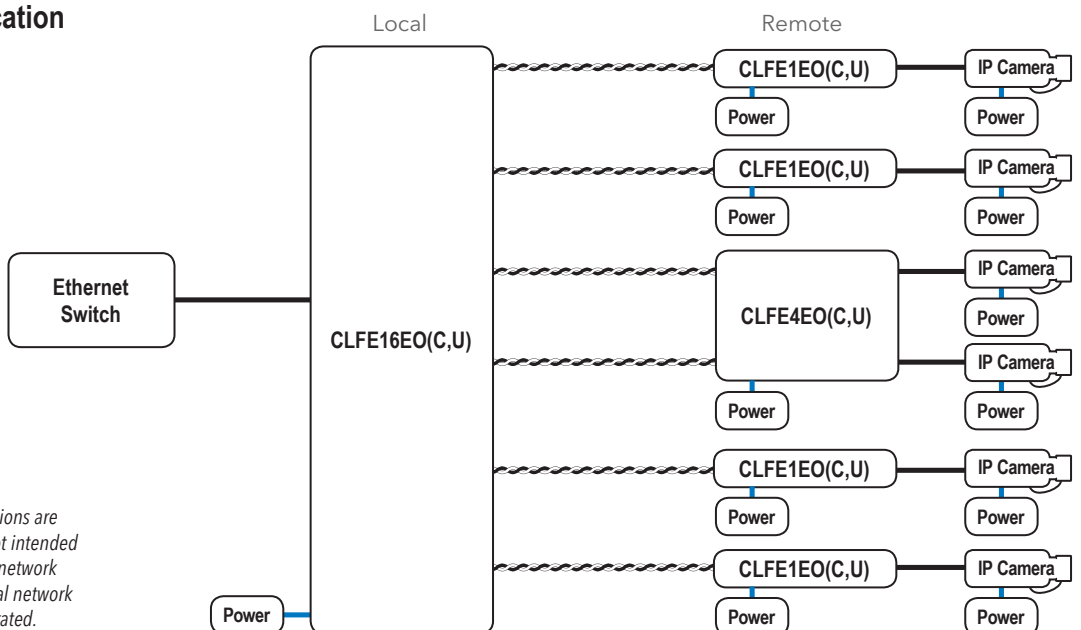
cation

Local

Remote

Ethernet Switch

CLFE16EO(C,U)

Power

CLFE1EO(C,U)

Power

IP Camera

Power

CLFE1EO(C,U)

Power

IP Camera

Power

CLFE4EO(C,U)

IP Camera

Power

IP Camera

Power

Power

CLFE1EO(C,U)

Power

IP Camera

Power

CLFE1EO(C,U)

Power

IP Camera

Power

ions are
t intended
network
al network
ated.